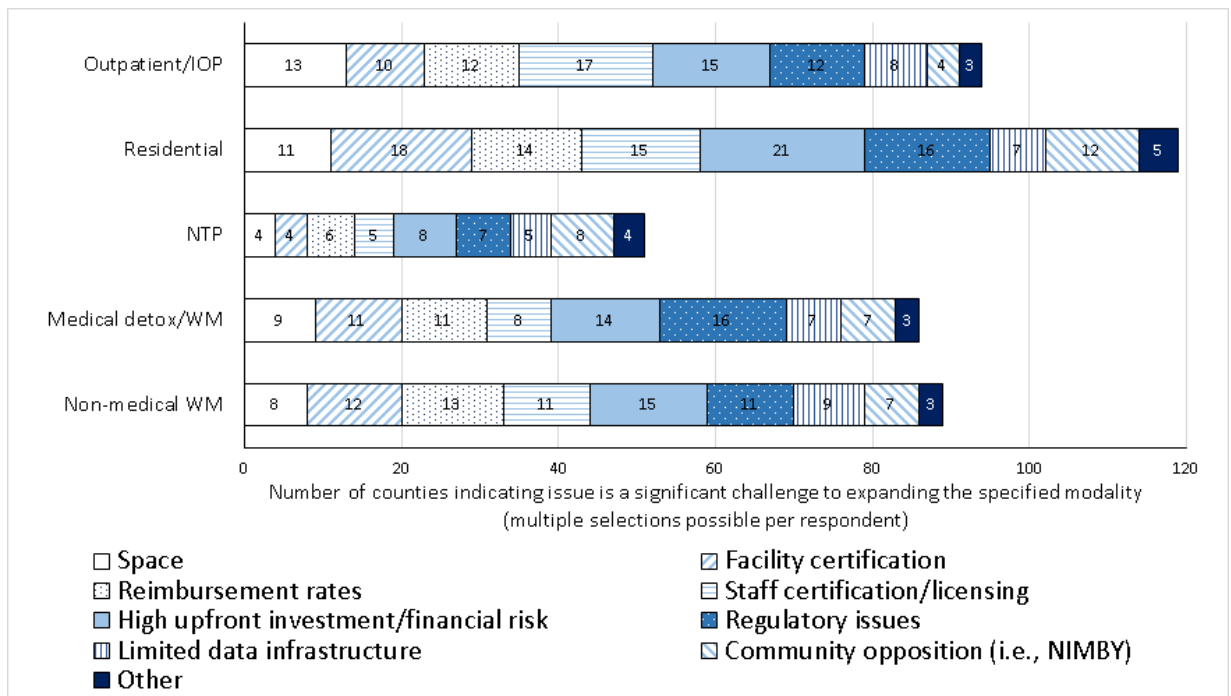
Outpatient/IOP 13 10 12 17 15 12 8 4 3

Residential 11 18 14 15 21 16 7 12 5

NTP 4 4 6 5 8 7 5 8 4

Medical detox/WM 9 11 11 8 14 16 7 7 3

Non-medical WM 8 12 13 11 15 11 9 7 3

0 20 40 60 80 100 120

Number of counties indicating issue is a significant challenge to expanding the specified modality (multiple selections possible per respondent)

Space
Facility certification
Reimbursement rates
Staff certification/licensing
High upfront investment/financial risk
Regulatory issues
Limited data infrastructure
Community opposition (i.e., NIMBY)
Other